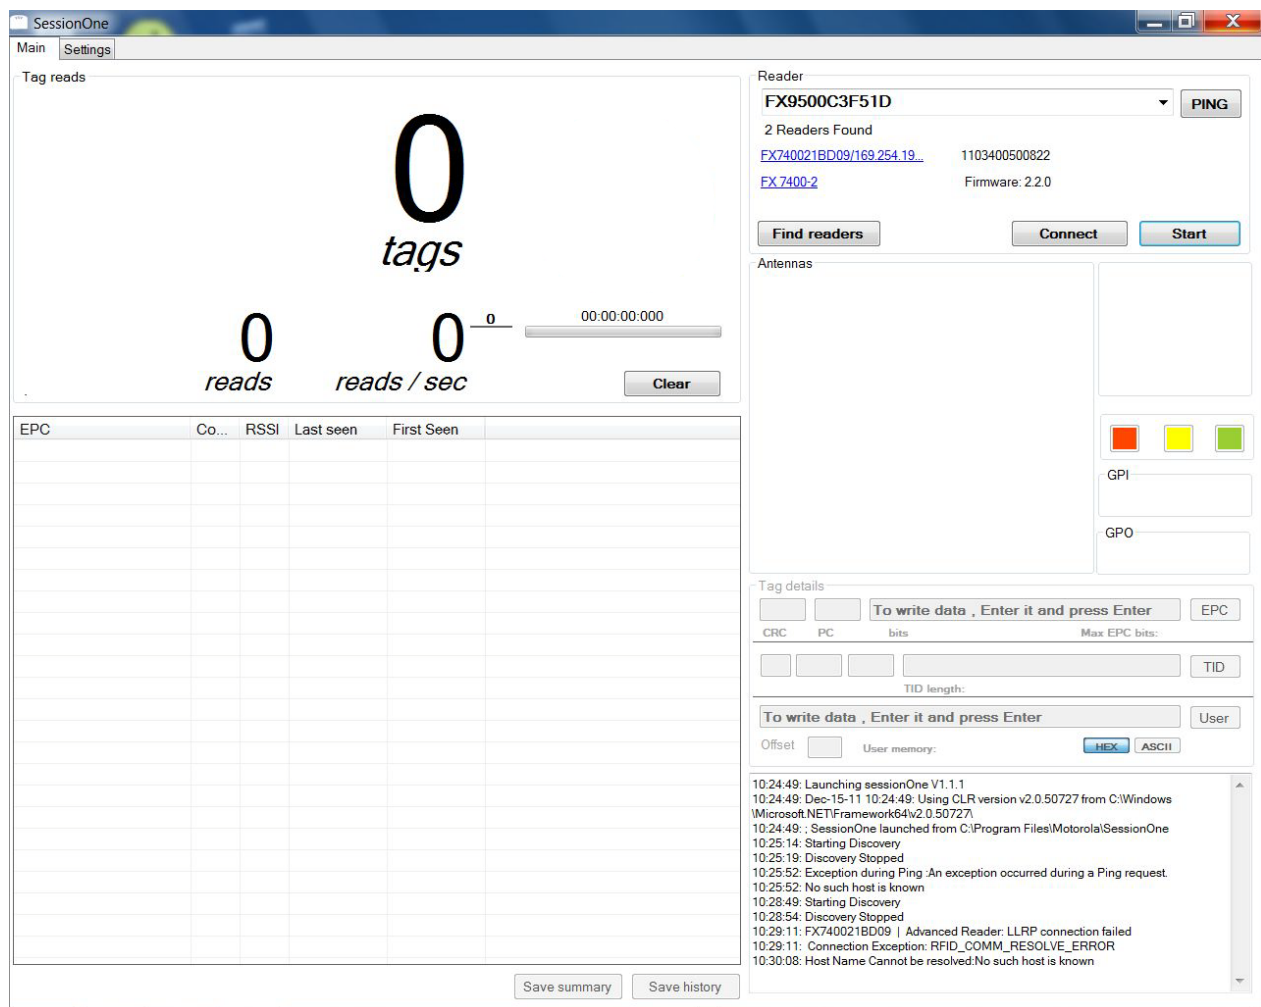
SessionOne

Main Settings

Tag reads

0
tags

0
reads

0
reads / sec

0

00:00:00:000

Clear

| EPC | Co... | RSSI | Last seen | First Seen |
|---|---|---|---|---|

Save summary Save history

Reader

FX9500C3F51D

PING

2 Readers Found

FX740021BD09/169.254.19... 1103400500822

FX 7400-2 Firmware: 2.2.0

Find readers Connect Start

Antennas

GPI

GPO

Tag details

To write data , Enter it and press Enter EPC

CRC PC bits Max EPC bits:

TID

TID length:

To write data , Enter it and press Enter User

Offset User memory: HEX ASCII

10:24:49: Launching sessionOne V1.1.1
10:24:49: Dec-15-11 10:24:49: Using CLR version v2.0.50727 from C:\Windows\Microsoft.NET\Framework64\v2.0.50727\
10:24:49: ; SessionOne launched from C:\Program Files\Motorola\SessionOne
10:25:14: Starting Discovery
10:25:19: Discovery Stopped
10:25:52: Exception during Ping :An exception occurred during a Ping request.
10:25:52: No such host is known
10:28:49: Starting Discovery
10:28:54: Discovery Stopped
10:29:11: FX740021BD09 | Advanced Reader: LLRP connection failed
10:29:11: Connection Exception: RFID_COMM_RESOLVE_ERROR
10:30:08: Host Name Cannot be resolved:No such host is known